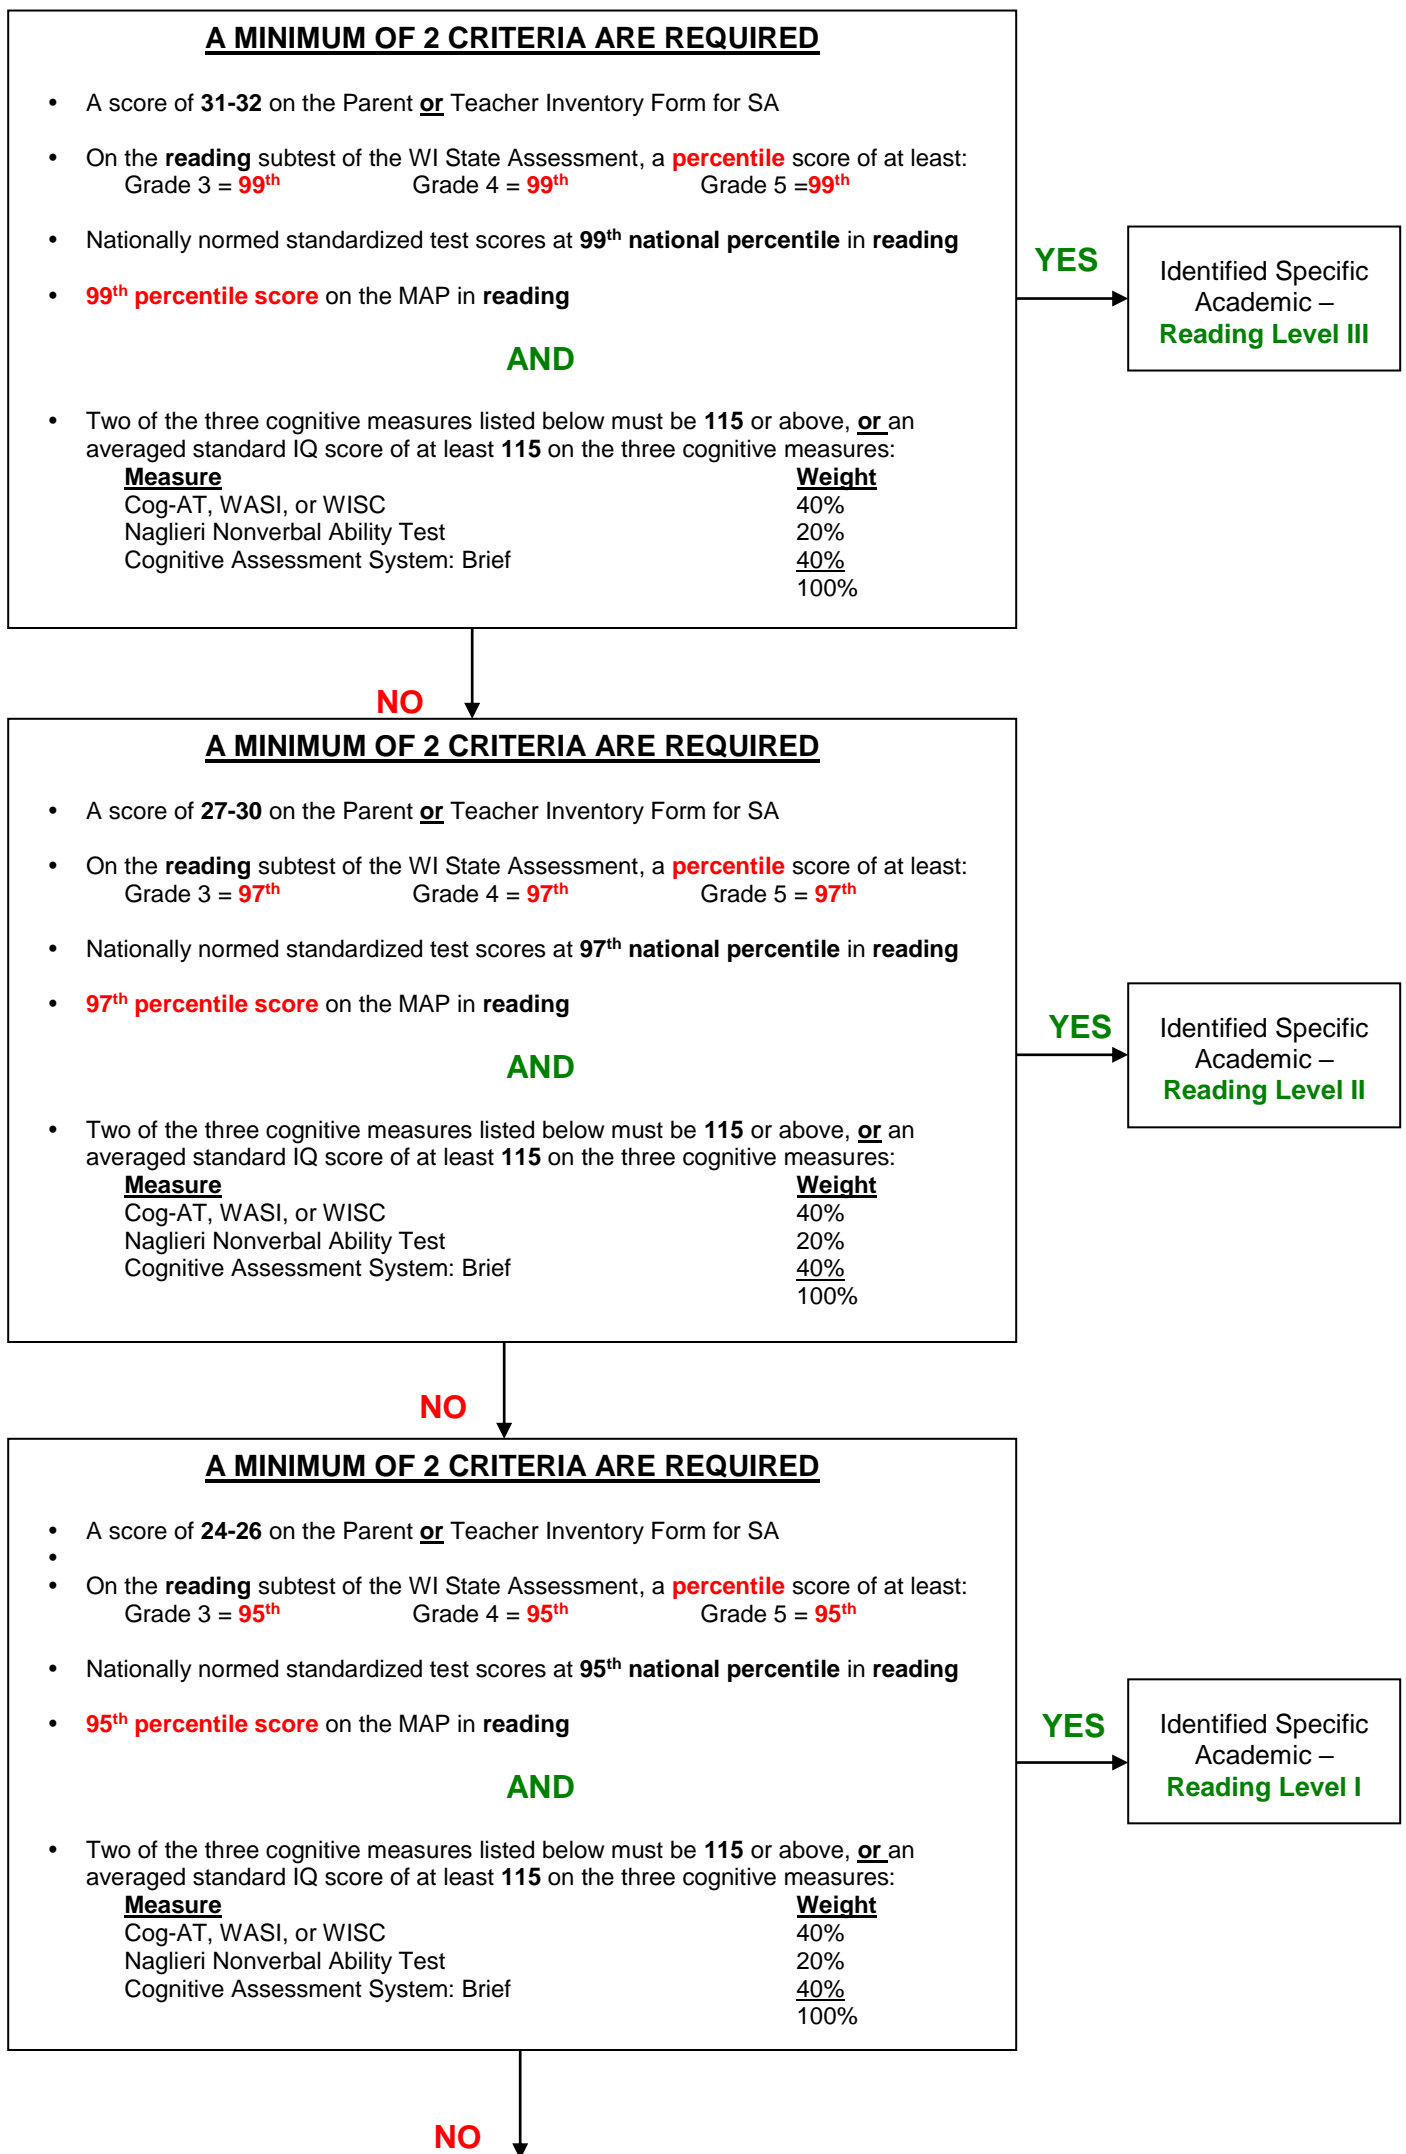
A MINIMUM OF 2 CRITERIA ARE REQUIRED

- A score of 31-32 on the Parent or Teacher Inventory Form for SA

- On the reading subtest of the WI State Assessment, a percentile score of at least:
Grade 3 = 99$^{th}$ Grade 4 = 99$^{th}$ Grade 5 =99$^{th}$

- Nationally normed standardized test scores at 99$^{th}$ national percentile in reading

- 99$^{th}$ percentile score on the MAP in reading

AND

- Two of the three cognitive measures listed below must be 115 or above, or an averaged standard IQ score of at least 115 on the three cognitive measures:

| Measure | Weight |
|---|---|
| Cog-AT, WASI, or WISC | 40% |
| Naglieri Nonverbal Ability Test | 20% |
| Cognitive Assessment System: Brief | 40% |
| | 100% |

YES

Identified Specific Academic – Reading Level III

NO

A MINIMUM OF 2 CRITERIA ARE REQUIRED

- A score of 27-30 on the Parent or Teacher Inventory Form for SA

- On the reading subtest of the WI State Assessment, a percentile score of at least:
Grade 3 = 97$^{th}$ Grade 4 = 97$^{th}$ Grade 5 = 97$^{th}$

- Nationally normed standardized test scores at 97$^{th}$ national percentile in reading

- 97$^{th}$ percentile score on the MAP in reading

AND

- Two of the three cognitive measures listed below must be 115 or above, or an averaged standard IQ score of at least 115 on the three cognitive measures:

| Measure | Weight |
|---|---|
| Cog-AT, WASI, or WISC | 40% |
| Naglieri Nonverbal Ability Test | 20% |
| Cognitive Assessment System: Brief | 40% |
| | 100% |

YES

Identified Specific Academic – Reading Level II

NO

A MINIMUM OF 2 CRITERIA ARE REQUIRED

- A score of 24-26 on the Parent or Teacher Inventory Form for SA
- 
- On the reading subtest of the WI State Assessment, a percentile score of at least:
Grade 3 = 95$^{th}$ Grade 4 = 95$^{th}$ Grade 5 = 95$^{th}$

- Nationally normed standardized test scores at 95$^{th}$ national percentile in reading

- 95$^{th}$ percentile score on the MAP in reading

AND

- Two of the three cognitive measures listed below must be 115 or above, or an averaged standard IQ score of at least 115 on the three cognitive measures:

| Measure | Weight |
|---|---|
| Cog-AT, WASI, or WISC | 40% |
| Naglieri Nonverbal Ability Test | 20% |
| Cognitive Assessment System: Brief | 40% |
| | 100% |

YES

Identified Specific Academic – Reading Level I

NO